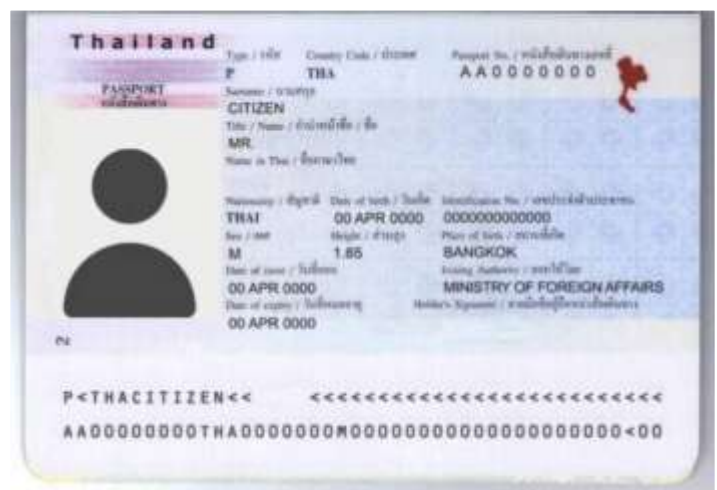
Thailand

PASSPORT
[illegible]

Type / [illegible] Country Code / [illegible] Passport No. / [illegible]
P THA AA0000000

Surname / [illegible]
CITIZEN
Title / Name / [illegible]
MR
Name in Thai / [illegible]

Nationality / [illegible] Date of birth / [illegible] Identification No. / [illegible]
THAI 00 APR 0000 0000000000000
Sex / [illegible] Height / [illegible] Place of birth / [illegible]
M 1.85 BANGKOK
Date of issue / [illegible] Issuing Authority / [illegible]
00 APR 0000 MINISTRY OF FOREIGN AFFAIRS
Date of expiry / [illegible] Holder's Signature / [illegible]
00 APR 0000

P<THACITIZEN<< <<<<<<<<<<<<<<<<<<<<<<<<<<<<
AA0000000THA0000000M0000000000000000000000<00